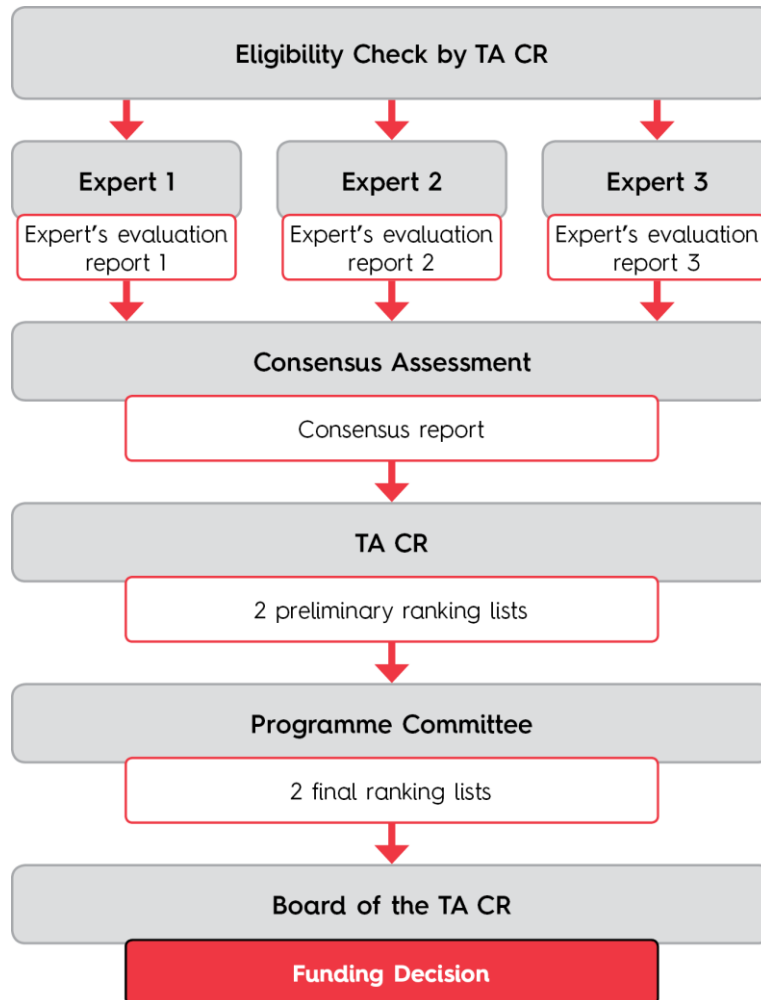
Eligibility Check by TA CR

Expert 1

Expert's evaluation report 1

Expert 2

Expert's evaluation report 2

Expert 3

Expert's evaluation report 3

Consensus Assessment

Consensus report

TA CR

2 preliminary ranking lists

Programme Committee

2 final ranking lists

Board of the TA CR

Funding Decision